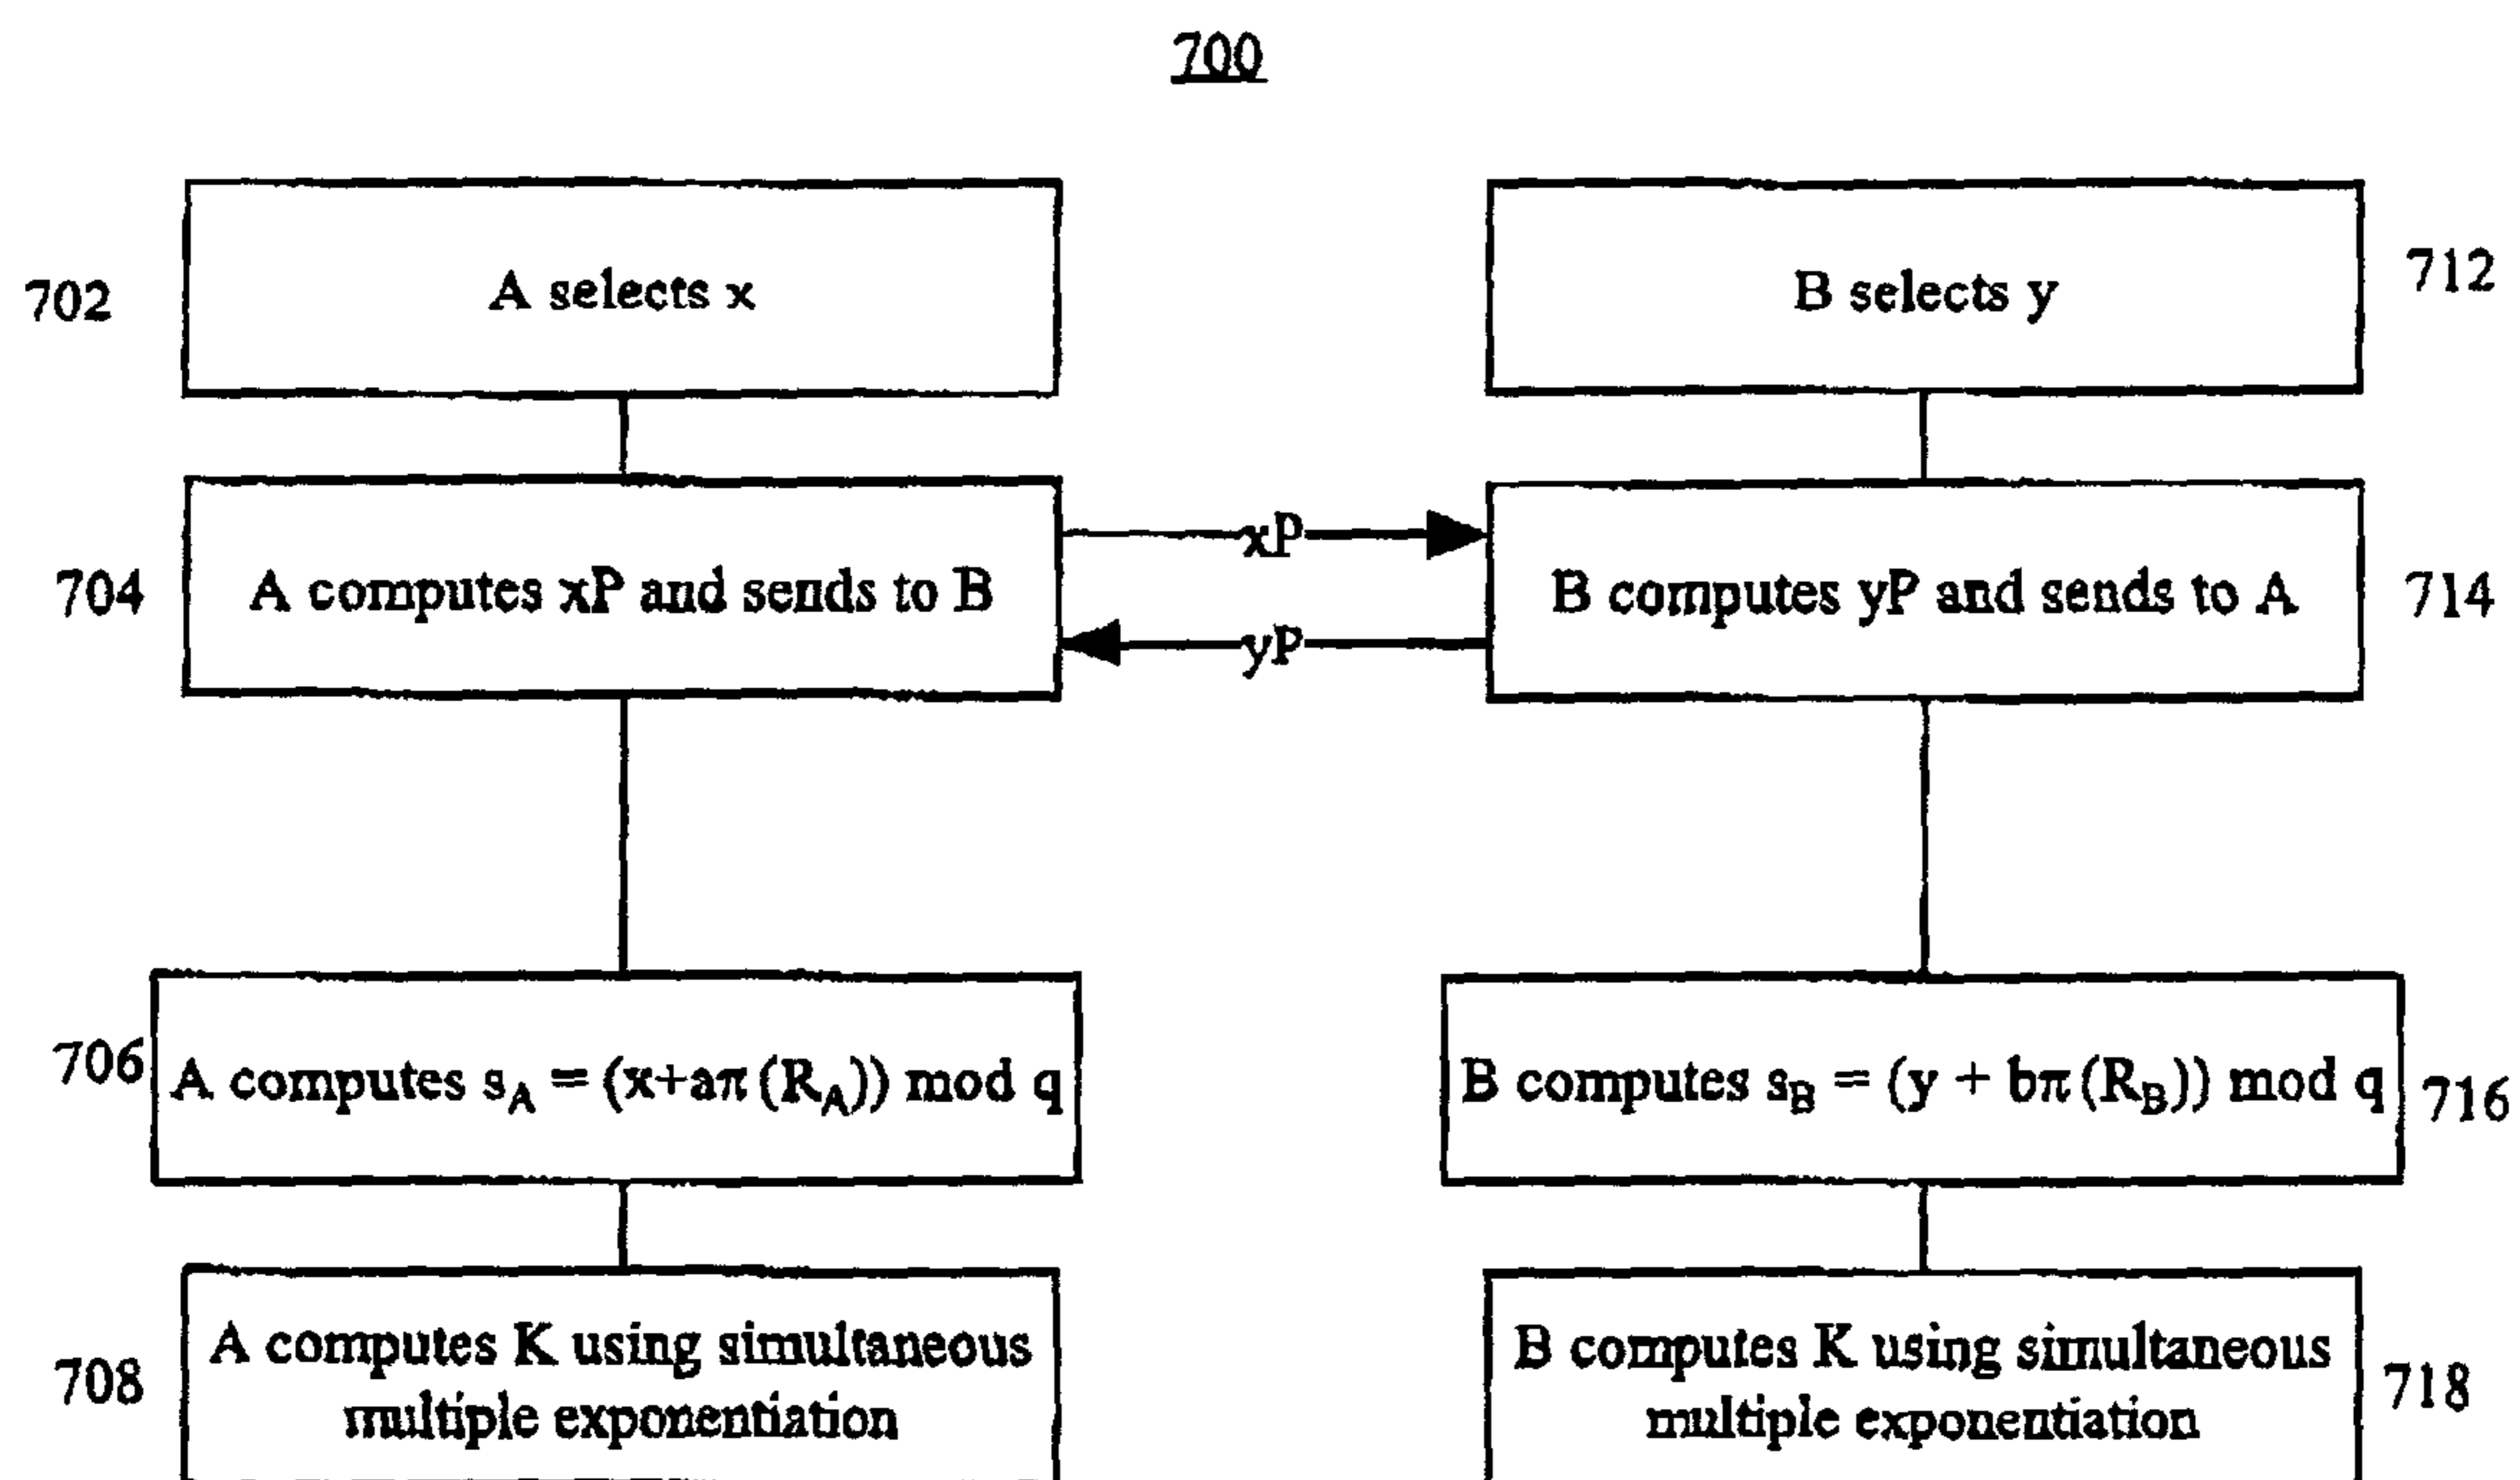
700

702 A selects x

B selects y 712

704 A computes xP and sends to B

xP

yP

B computes yP and sends to A 714

706 A computes $s_A = (x+a\pi(R_A)) \bmod q$

B computes $s_B = (y + b\pi(R_B)) \bmod q$ 716

708 A computes K using simultaneous multiple exponentiation

B computes K using simultaneous multiple exponentiation 718